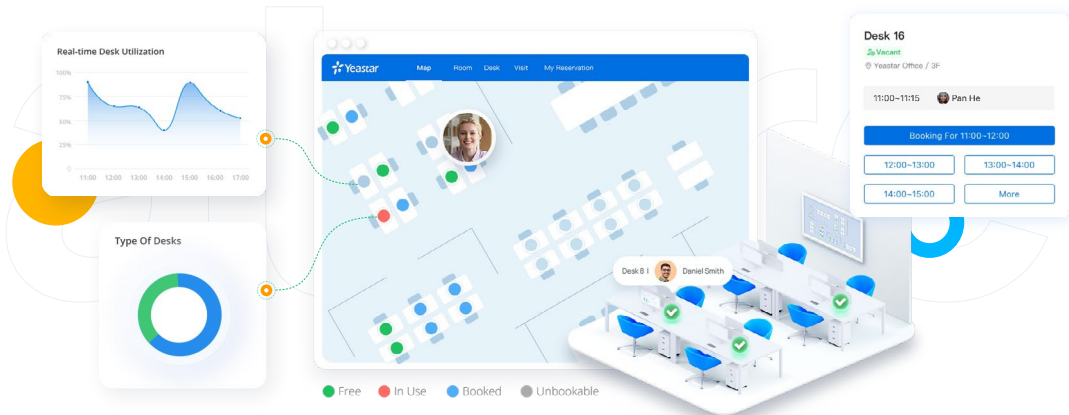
Real-time Desk Utilization

100%
75%
50%
25%
0

11:00 12:00 13:00 14:00 15:00 16:00 17:00

Type Of Desks

Yeastar Map Room Desk Visit My Reservation

Desk 8 | Daniel Smith

Desk 16
Vacant
Yeastar Office / 3F

11:00~11:15 Pan He

Booking For 11:00~12:00

12:00~13:00
13:00~14:00
14:00~15:00
More

Free In Use Booked Unbookable